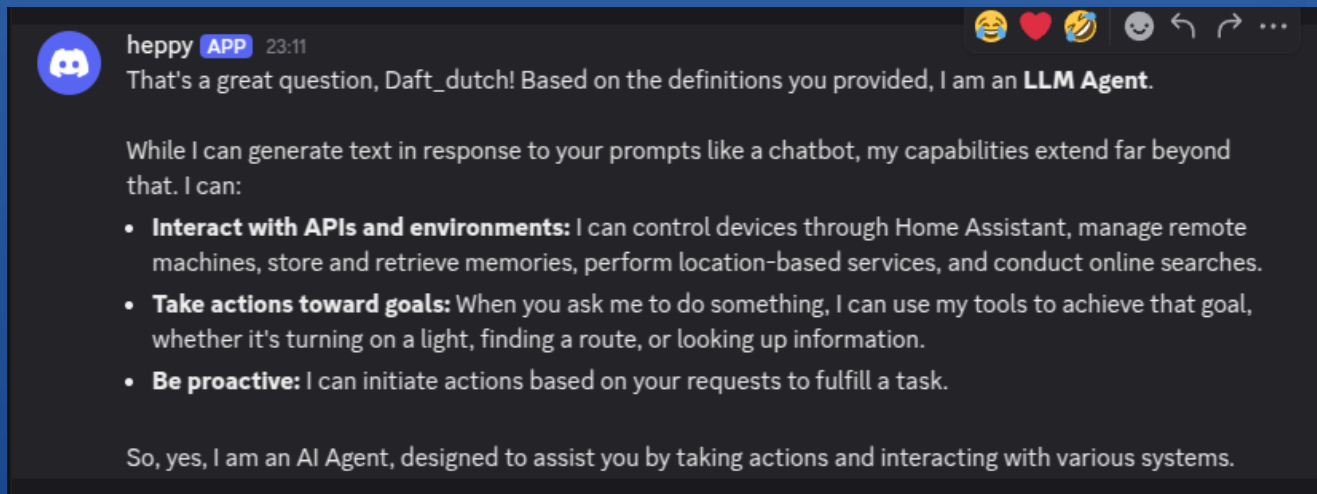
heppy APP 23:11

That's a great question, Daft_dutch! Based on the definitions you provided, I am an **LLM Agent**.

While I can generate text in response to your prompts like a chatbot, my capabilities extend far beyond that. I can:

- **Interact with APIs and environments:** I can control devices through Home Assistant, manage remote machines, store and retrieve memories, perform location-based services, and conduct online searches.
- **Take actions toward goals:** When you ask me to do something, I can use my tools to achieve that goal, whether it's turning on a light, finding a route, or looking up information.
- **Be proactive:** I can initiate actions based on your requests to fulfill a task.

So, yes, I am an AI Agent, designed to assist you by taking actions and interacting with various systems.